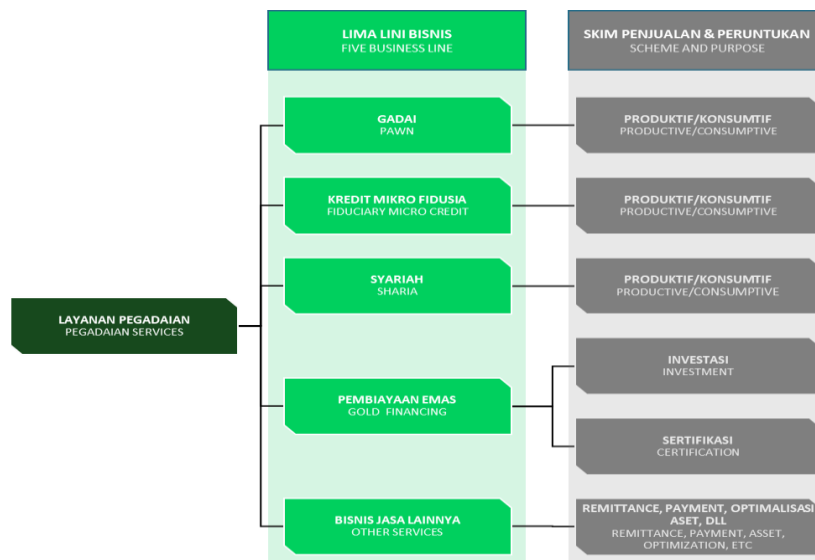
LIMA LINI BISNIS
FIVE BUSINESS LINE

SKIM PENJUALAN & PERUNTUKAN
SCHEME AND PURPOSE

LAYANAN PEGADAIAN
PEGADAIAN SERVICES

GADAI
PAWN

PRODUKTIF/KONSUMTIF
PRODUCTIVE/CONSUMPTIVE

KREDIT MIKRO FIDUSIA
FIDUCIARY MICRO CREDIT

PRODUKTIF/KONSUMTIF
PRODUCTIVE/CONSUMPTIVE

SYARIAH
SHARIA

PRODUKTIF/KONSUMTIF
PRODUCTIVE/CONSUMPTIVE

PEMBIAYAAN EMAS
GOLD FINANCING

INVESTASI
INVESTMENT

SERTIFIKASI
CERTIFICATION

BISNIS JASA LAINNYA
OTHER SERVICES

REMITTANCE, PAYMENT, OPTIMALISASI ASET, DLL
REMITTANCE, PAYMENT, ASSET, OPTIMIZATION, ETC